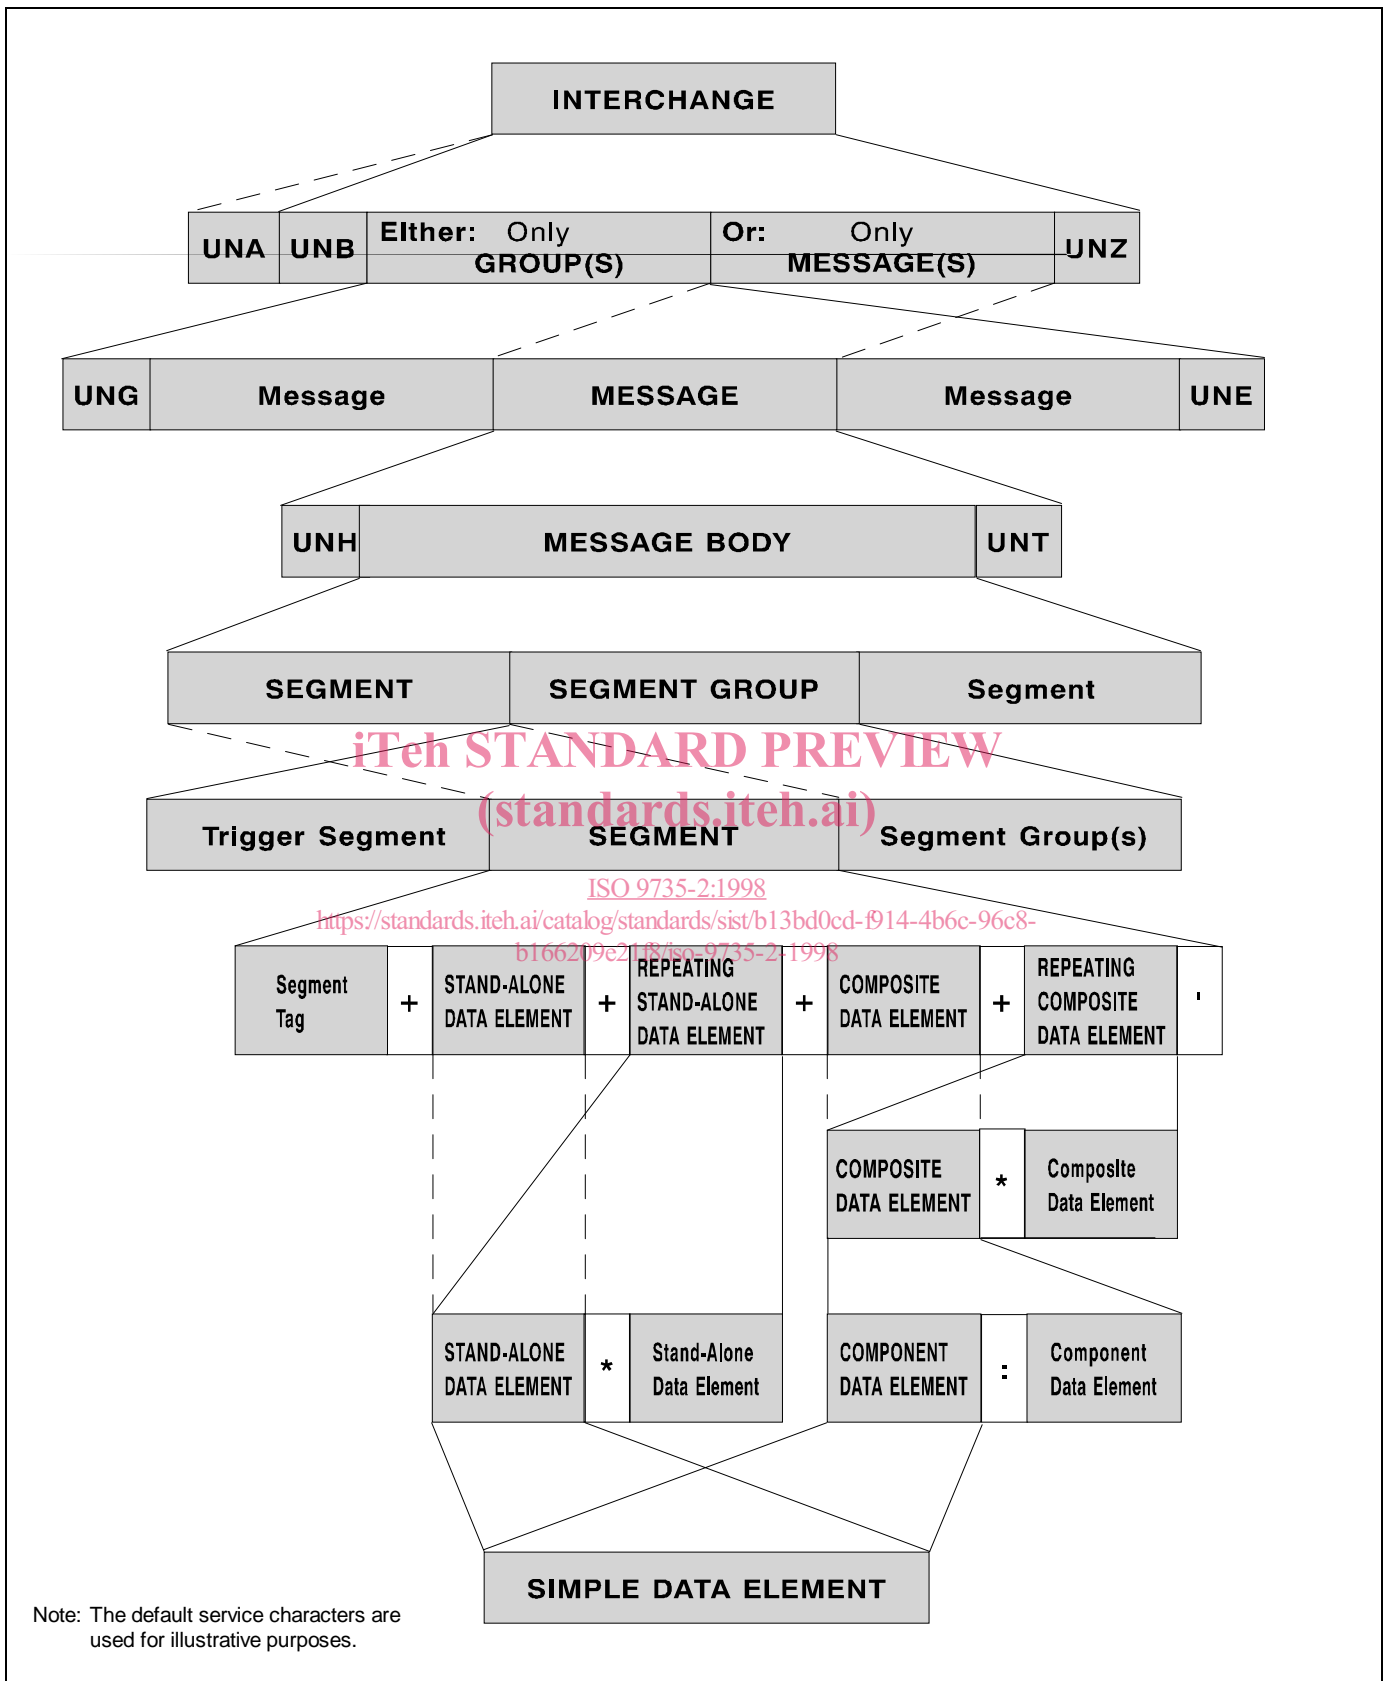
INTERCHANGE

UNA UNB Elther: Only GROUP(S) Or: Only MESSAGE(S) UNZ

UNG Message MESSAGE Message UNE

UNH MESSAGE BODY UNT

SEGMENT SEGMENT GROUP Segment

iTeh STANDARD PREVIEW
(standards.iteh.ai)

Trigger Segment SEGMENT Segment Group(s)

ISO 9735-2:1998
https://standards.iteh.ai/catalog/standards/sist/b13bd0cd-f914-4b6c-96c8-b166209e21f8/iso-9735-2-1998

Segment Tag + STAND-ALONE DATA ELEMENT + REPEATING STAND-ALONE DATA ELEMENT + COMPOSITE DATA ELEMENT + REPEATING COMPOSITE DATA ELEMENT '

COMPOSITE DATA ELEMENT * Composlte Data Element

STAND-ALONE DATA ELEMENT * Stand-Alone Data Element

COMPONENT DATA ELEMENT : Component Data Element

SIMPLE DATA ELEMENT

Note: The default service characters are used for illustrative purposes.